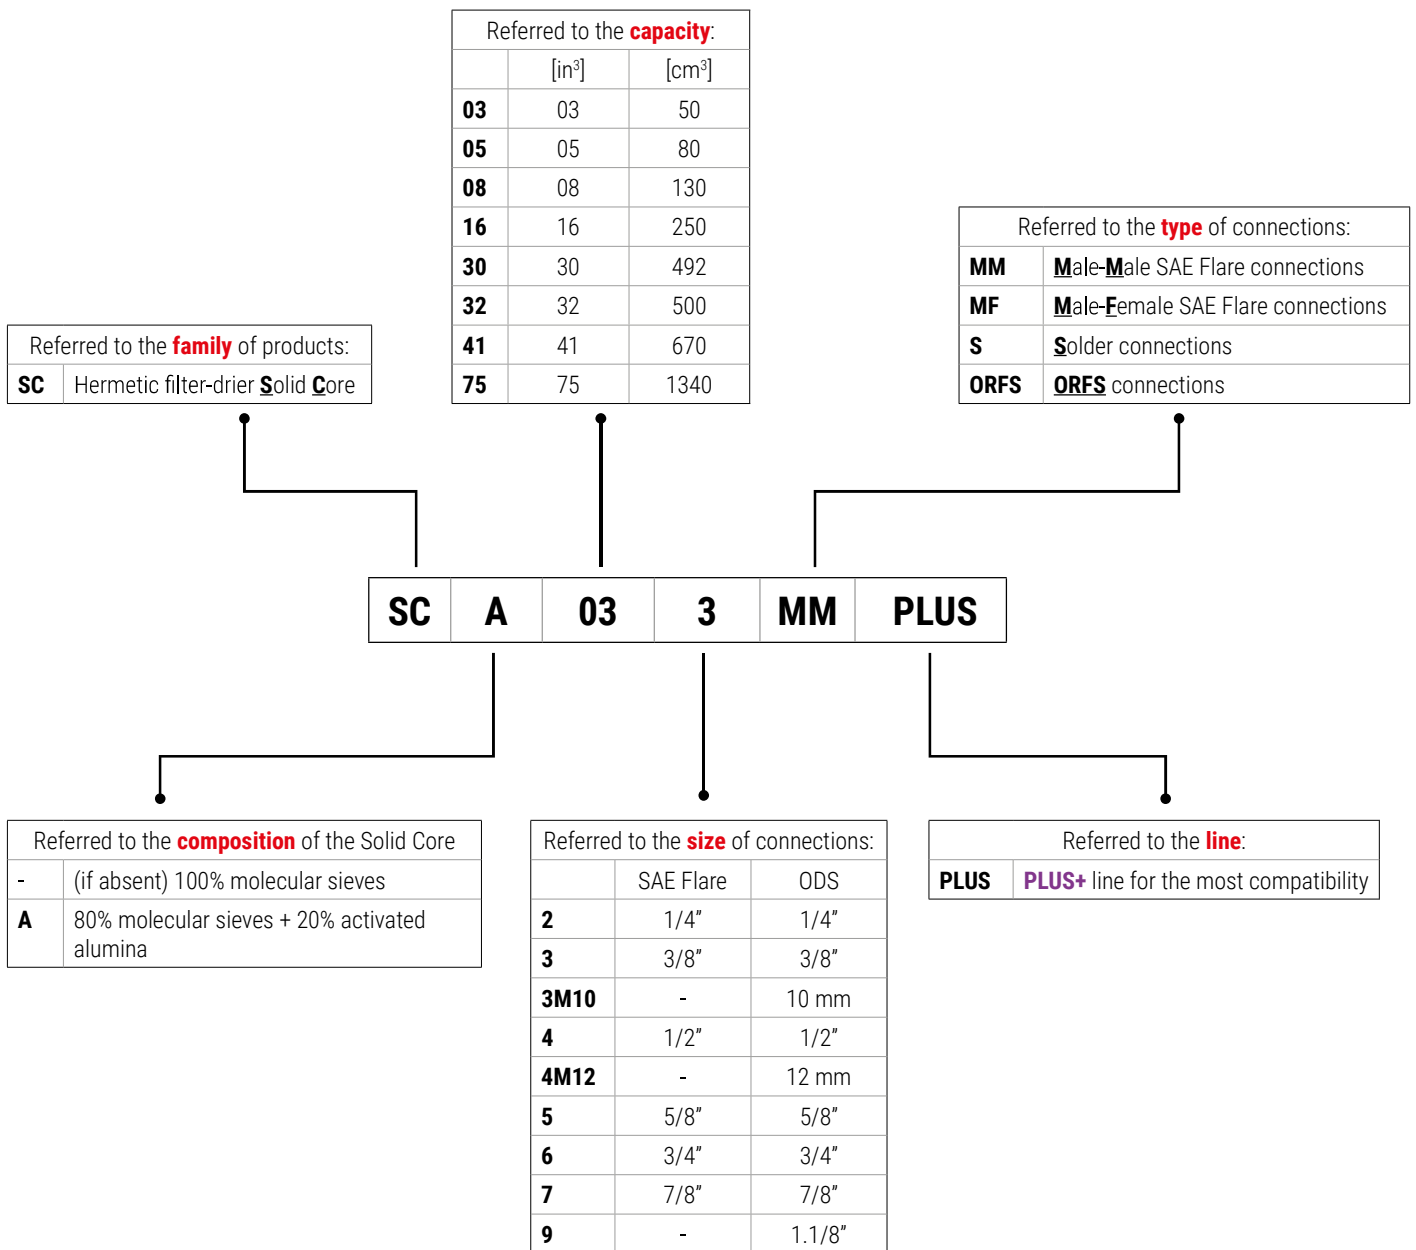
Referred to the **capacity**:

| | [in$^3$] | [cm$^3$] |
|---|---|---|
| **03** | 03 | 50 |
| **05** | 05 | 80 |
| **08** | 08 | 130 |
| **16** | 16 | 250 |
| **30** | 30 | 492 |
| **32** | 32 | 500 |
| **41** | 41 | 670 |
| **75** | 75 | 1340 |

Referred to the **family** of products:

| **SC** | Hermetic filter-drier **S**olid **C**ore |
|---|---|

Referred to the **type** of connections:

| **MM** | **M**ale-**M**ale SAE Flare connections |
|---|---|
| **MF** | **M**ale-**F**emale SAE Flare connections |
| **S** | **S**older connections |
| **ORFS** | **ORFS** connections |

| SC | A | 03 | 3 | MM | PLUS |
|---|---|---|---|---|---|

Referred to the **composition** of the Solid Core

| - | (if absent) 100% molecular sieves |
|---|---|
| **A** | 80% molecular sieves + 20% activated alumina |

Referred to the **size** of connections:

| | SAE Flare | ODS |
|---|---|---|
| **2** | 1/4" | 1/4" |
| **3** | 3/8" | 3/8" |
| **3M10** | - | 10 mm |
| **4** | 1/2" | 1/2" |
| **4M12** | - | 12 mm |
| **5** | 5/8" | 5/8" |
| **6** | 3/4" | 3/4" |
| **7** | 7/8" | 7/8" |
| **9** | - | 1.1/8" |

Referred to the **line**:

| **PLUS** | **PLUS+** line for the most compatibility |
|---|---|